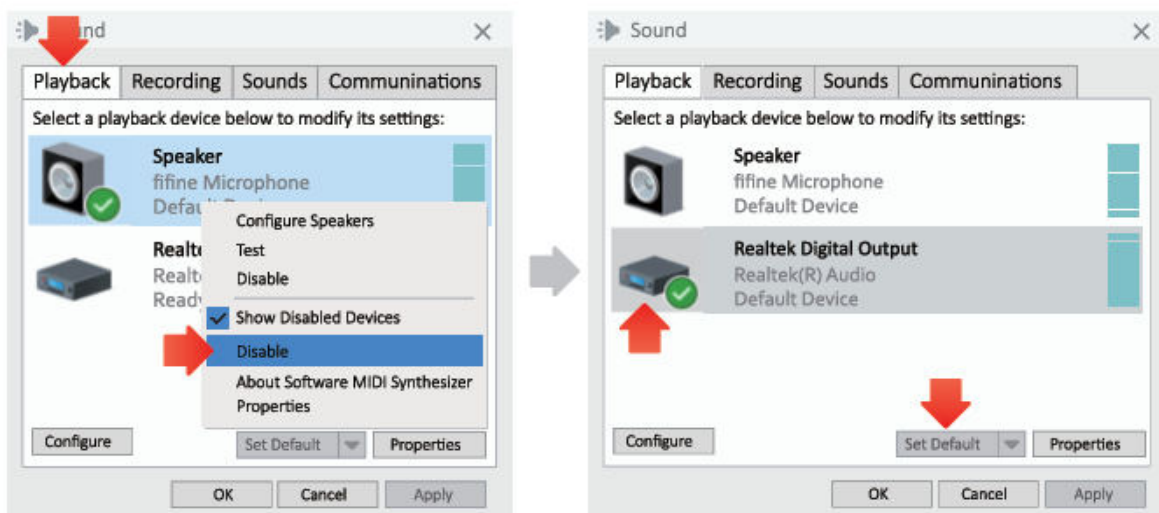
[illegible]nd

Playback Recording Sounds Communinations

Select a playback device below to modify its settings:

Speaker
fifine Microphone
Defau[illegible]

Realt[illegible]
Realt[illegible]
Ready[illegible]

Configure Speakers
Test
Disable
Show Disabled Devices
Disable
About Software MIDI Synthesizer
Properties

Configure
Set Default
Properties

OK Cancel Apply

Sound

Playback Recording Sounds Communinations

Select a playback device below to modify its settings:

Speaker
fifine Microphone
Default Device

Realtek Digital Output
Realtek(R) Audio
Default Device

Configure
Set Default
Properties

OK Cancel Apply